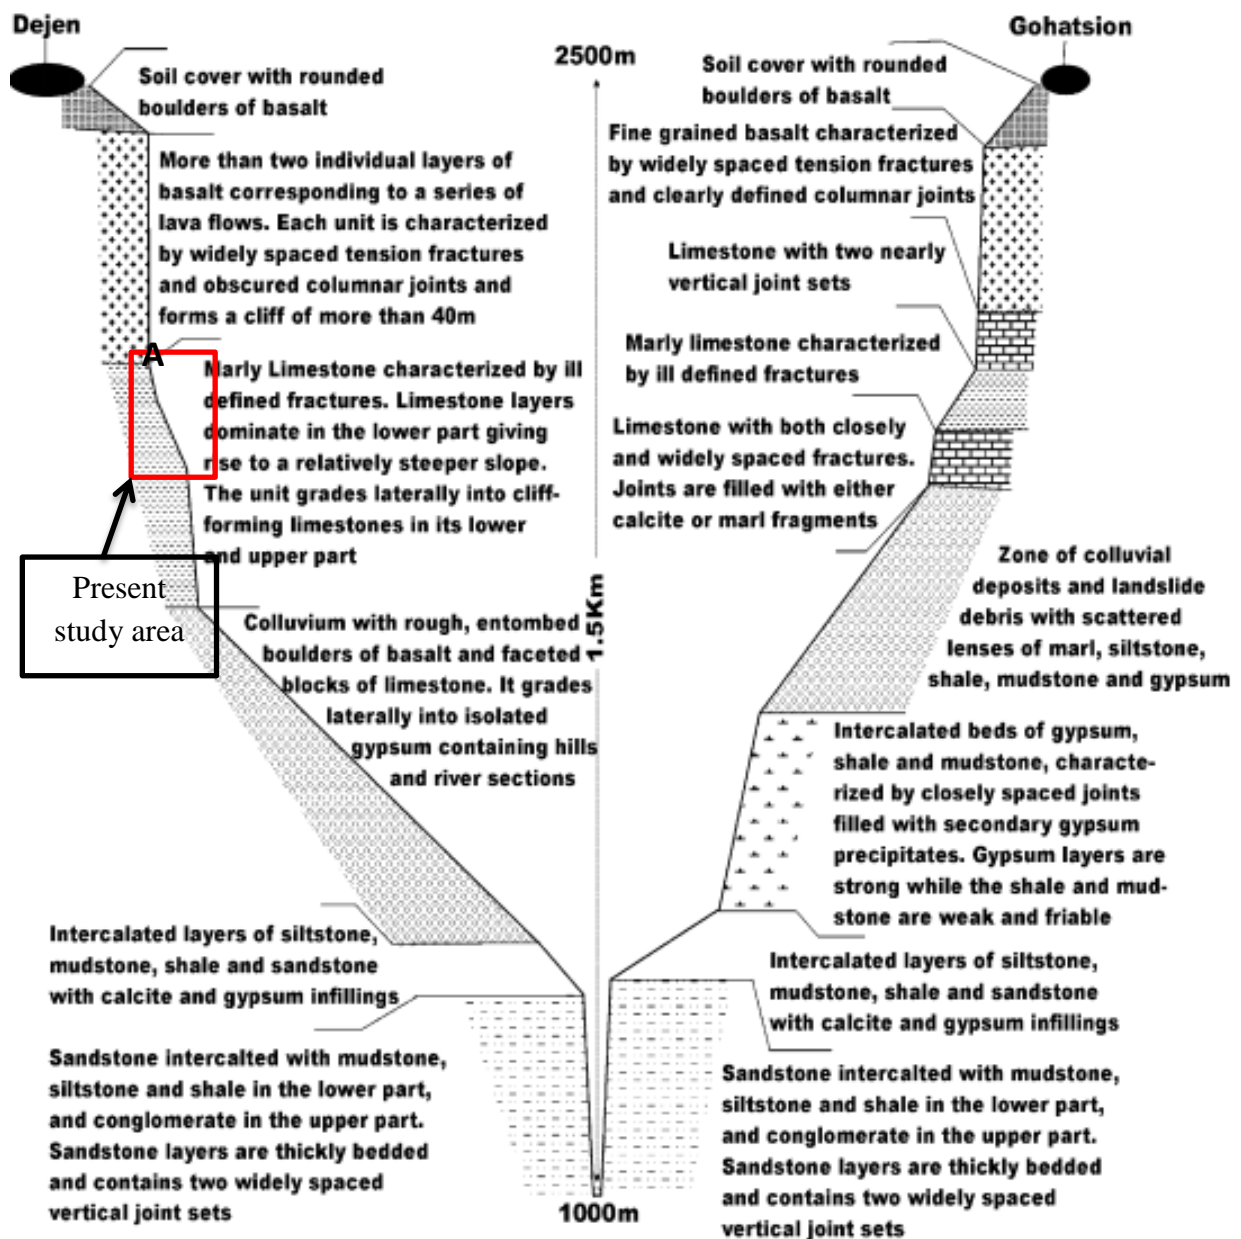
Dejen

Gohatsion

2500m

Soil cover with rounded boulders of basalt

More than two individual layers of basalt corresponding to a series of lava flows. Each unit is characterized by widely spaced tension fractures and obscured columnar joints and forms a cliff of more than 40m

A

Marly Limestone characterized by ill defined fractures. Limestone layers dominate in the lower part giving rise to a relatively steeper slope. The unit grades laterally into cliff-forming limestones in its lower and upper part

Present study area

Colluvium with rough, entombed boulders of basalt and faceted blocks of limestone. It grades laterally into isolated gypsum containing hills and river sections

Intercalated layers of siltstone, mudstone, shale and sandstone with calcite and gypsum infillings

Sandstone intercalted with mudstone, siltstone and shale in the lower part, and conglomerate in the upper part. Sandstone layers are thickly bedded and contains two widely spaced vertical joint sets

1.5Km

1000m

Soil cover with rounded boulders of basalt

Fine grained basalt characterized by widely spaced tension fractures and clearly defined columnar joints

Limestone with two nearly vertical joint sets

Marly limestone characterized by ill defined fractures

Limestone with both closely and widely spaced fractures. Joints are filled with either calcite or marl fragments

Zone of colluvial deposits and landslide debris with scattered lenses of marl, siltstone, shale, mudstone and gypsum

Intercalated beds of gypsum, shale and mudstone, characterized by closely spaced joints filled with secondary gypsum precipitates. Gypsum layers are strong while the shale and mudstone are weak and friable

Intercalated layers of siltstone, mudstone, shale and sandstone with calcite and gypsum infillings

Sandstone intercalted with mudstone, siltstone and shale in the lower part, and conglomerate in the upper part. Sandstone layers are thickly bedded and contains two widely spaced vertical joint sets